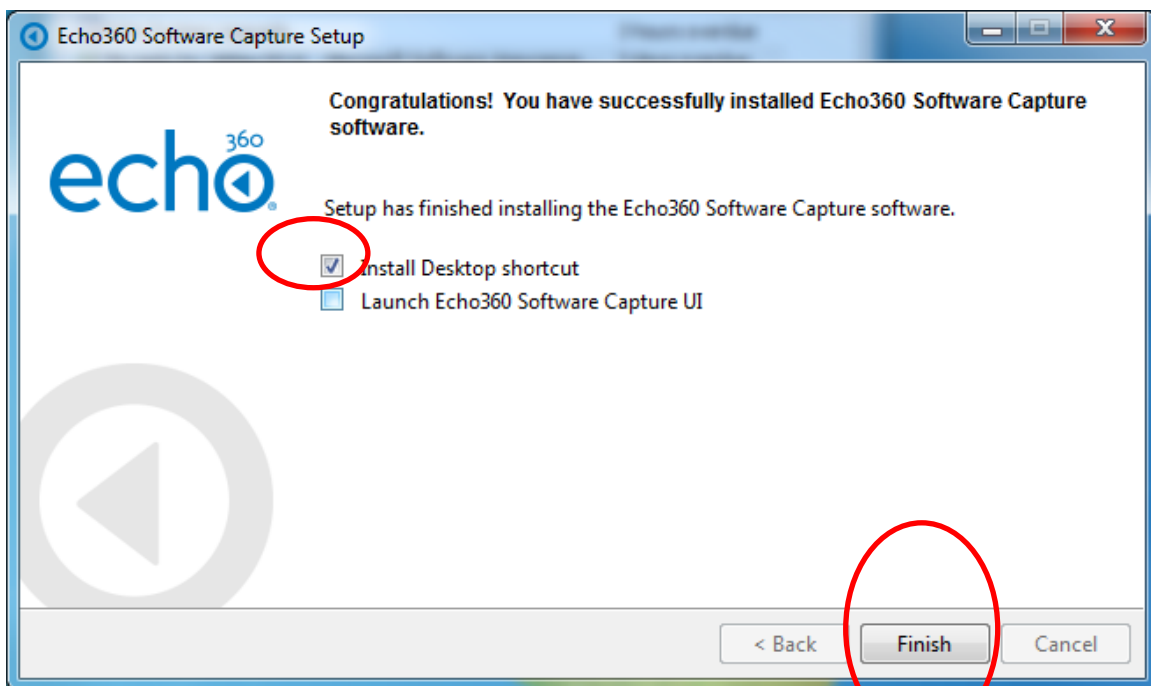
Echo360 Software Capture Setup

echo 360

Congratulations! You have successfully installed Echo360 Software Capture software.

Setup has finished installing the Echo360 Software Capture software.

Install Desktop shortcut
Launch Echo360 Software Capture UI

< Back
Finish
Cancel